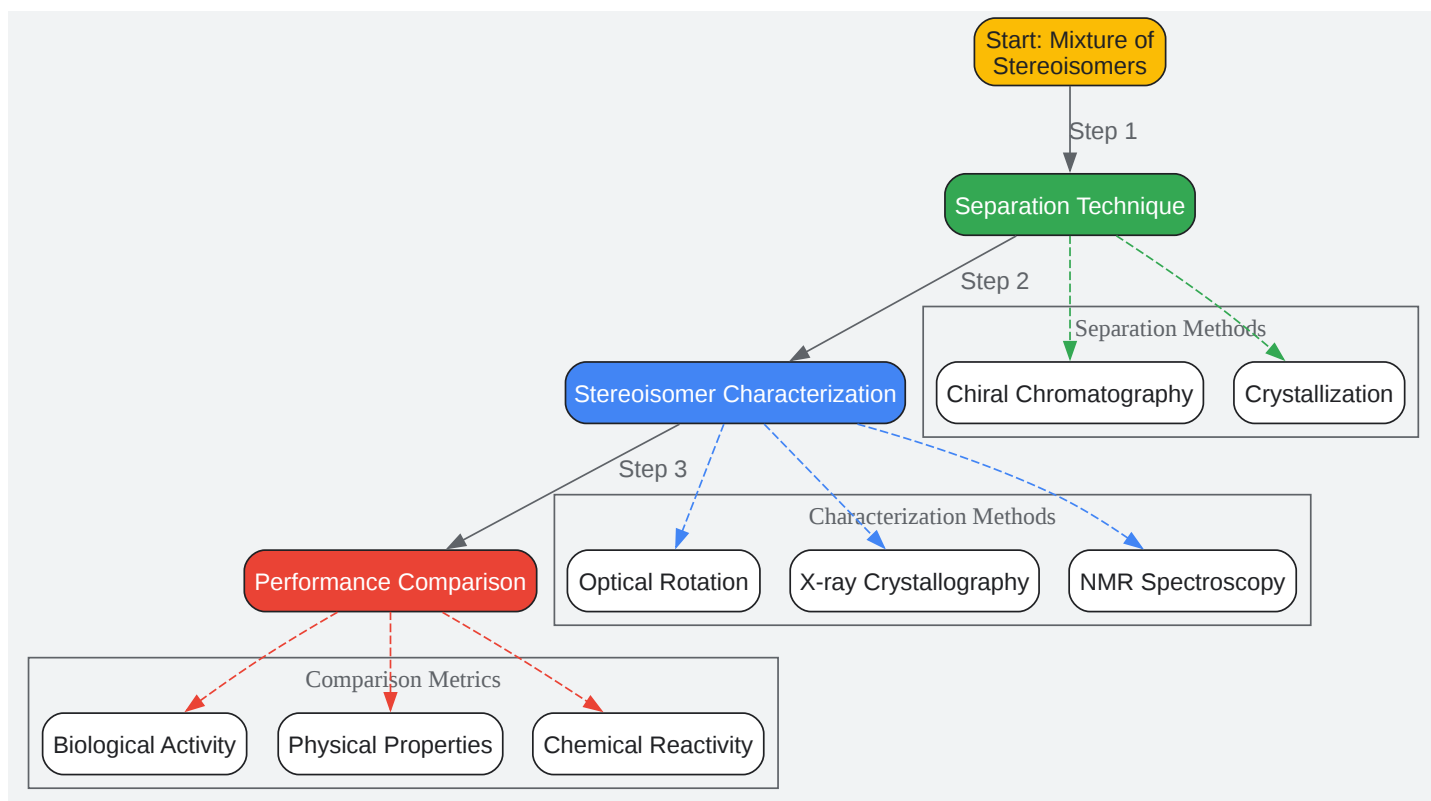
Start: Mixture of Stereoisomers

Step 1

Separation Technique

Step 2

Separation Methods

Chiral Chromatography

Crystallization

Stereoisomer Characterization

Step 3

Characterization Methods

Optical Rotation

X-ray Crystallography

NMR Spectroscopy

Performance Comparison

Comparison Metrics

Biological Activity

Physical Properties

Chemical Reactivity